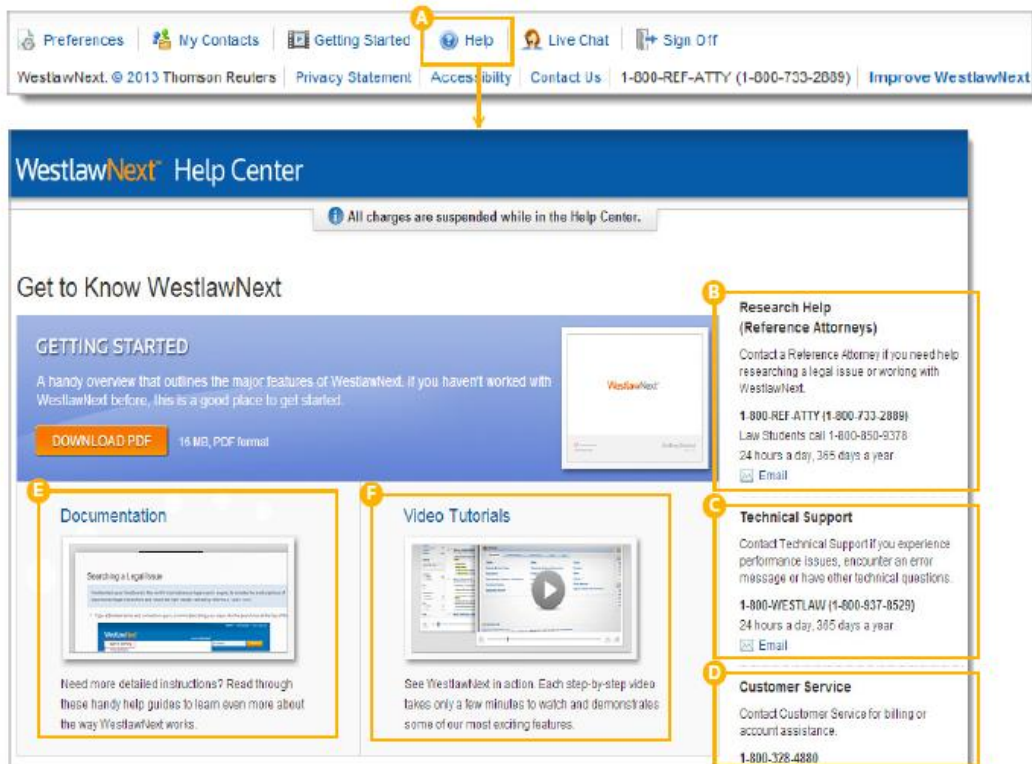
Preferences | My Contacts | Getting Started | A Help | Live Chat | Sign Off

WestlawNext. © 2013 Thomson Reuters | Privacy Statement | Accessibility | Contact Us | 1-800-REF-ATTY (1-800-733-2889) | Improve WestlawNext

WestlawNext Help Center

All charges are suspended while in the Help Center.

Get to Know WestlawNext

GETTING STARTED

A handy overview that outlines the major features of WestlawNext. If you haven't worked with WestlawNext before, this is a good place to get started.

DOWNLOAD PDF 16 MB, PDF format

WestlawNext

B
Research Help (Reference Attorneys)

Contact a Reference Attorney if you need help researching a legal issue or working with WestlawNext.

1-800-REF-ATTY (1-800-733-2889)
Law Students call 1-800-850-9378
24 hours a day, 365 days a year
Email

E
Documentation

Searching a Legal Issue

Need more detailed instructions? Read through these handy help guides to learn even more about the way WestlawNext works.

F
Video Tutorials

See WestlawNext in action. Each step-by-step video takes only a few minutes to watch and demonstrates some of our most exciting features.

C
Technical Support

Contact Technical Support if you experience performance issues, encounter an error message or have other technical questions.

1-800-WESTLAW (1-800-937-8529)
24 hours a day, 365 days a year
Email

D
Customer Service

Contact Customer Service for billing or account assistance.

1-800-328-4880